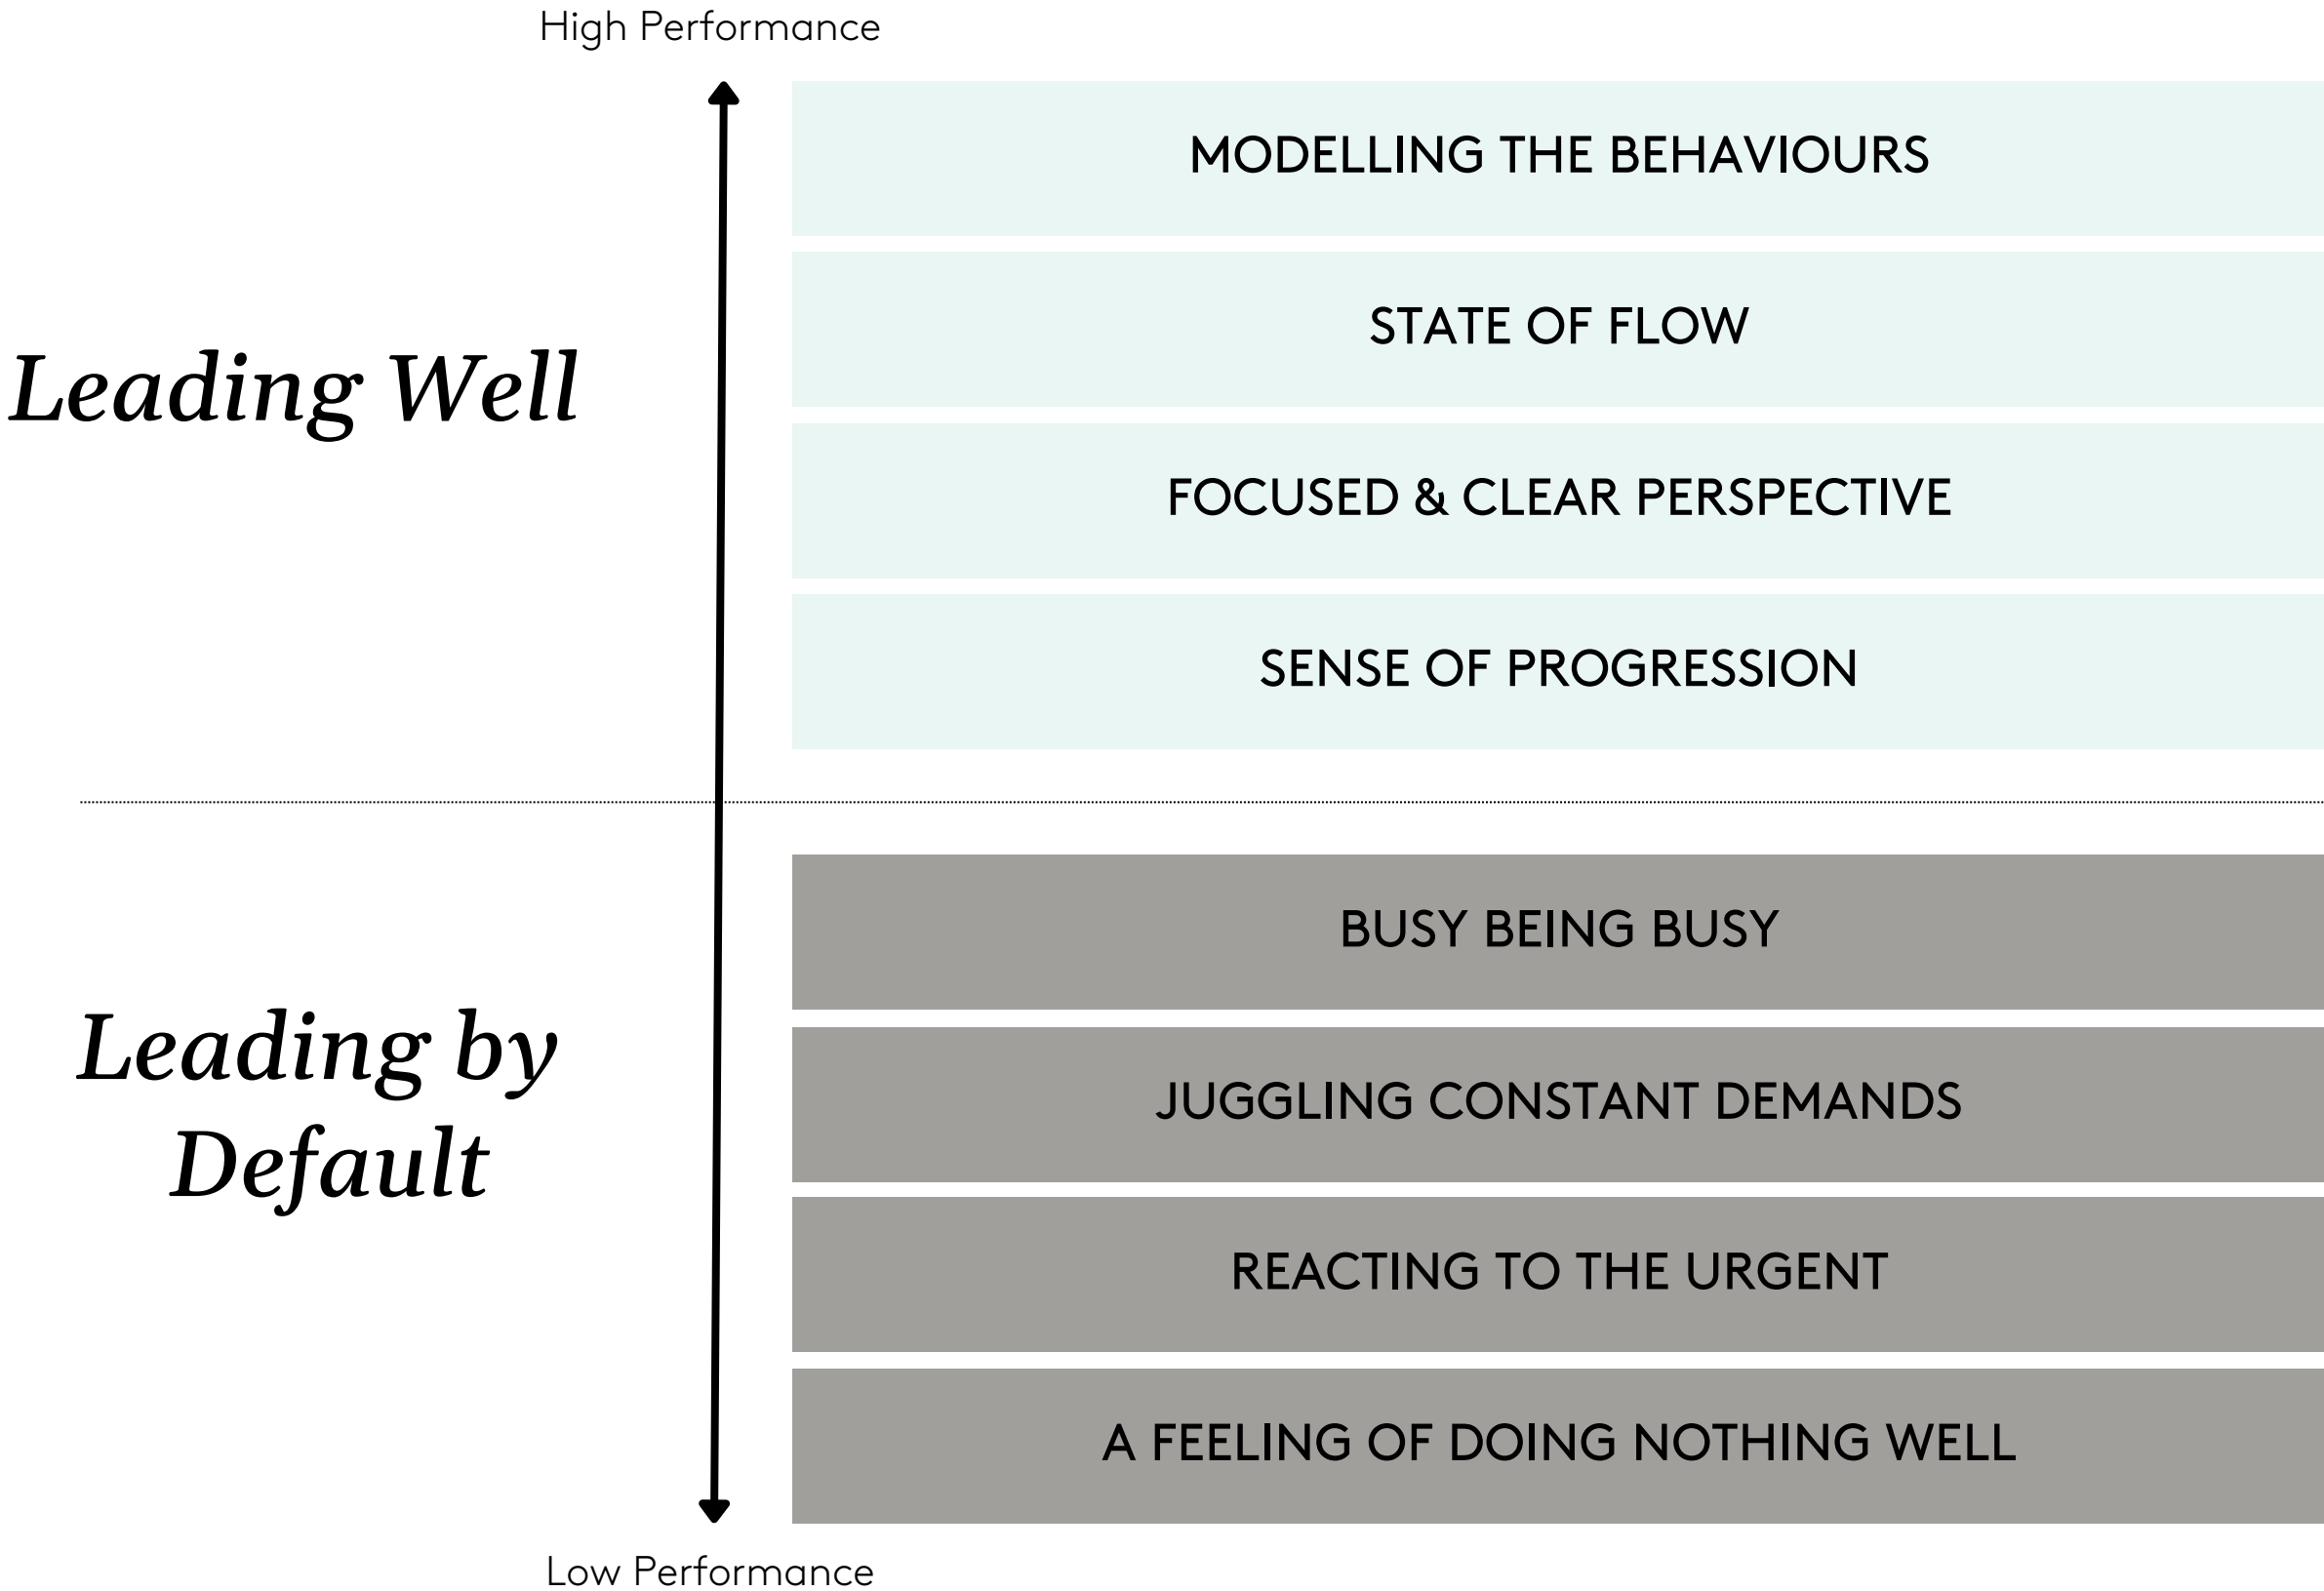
High Performance

Leading Well

MODELLING THE BEHAVIOURS

STATE OF FLOW

FOCUSED & CLEAR PERSPECTIVE

SENSE OF PROGRESSION

Leading by Default

BUSY BEING BUSY

JUGGLING CONSTANT DEMANDS

REACTING TO THE URGENT

A FEELING OF DOING NOTHING WELL

Low Performance